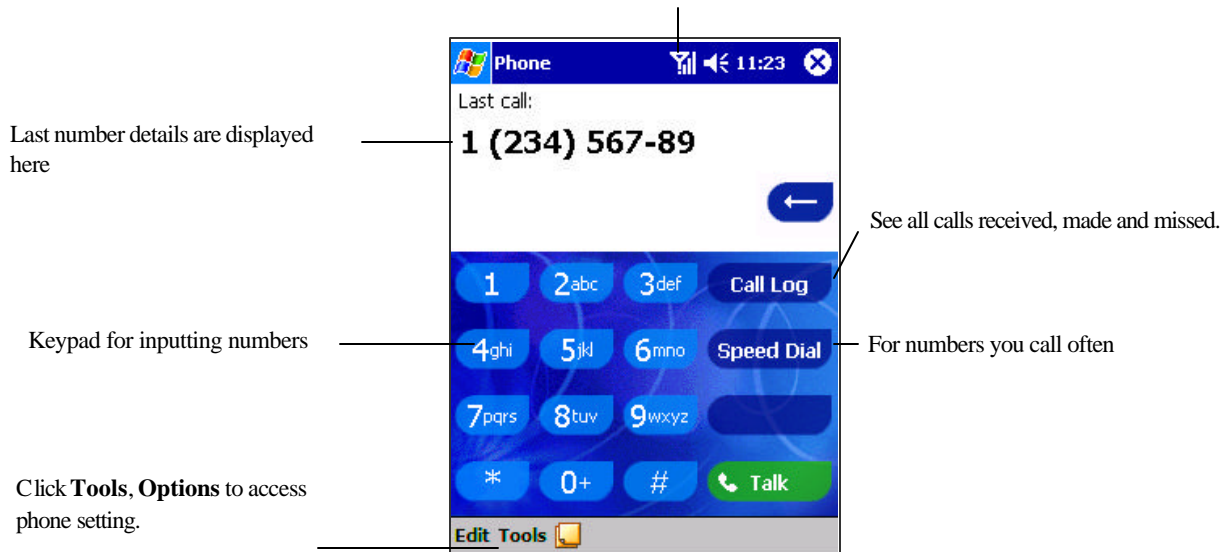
Phone 11:23

Last call:

1 (234) 567-89

Last number details are displayed here

See all calls received, made and missed.

1 2abc 3def Call Log

Keypad for inputting numbers

4ghi 5jkl 6mno Speed Dial

For numbers you call often

7pqrs 8tuv 9wxyz

* 0+ # Talk

Click **Tools**, **Options** to access phone setting.

Edit Tools